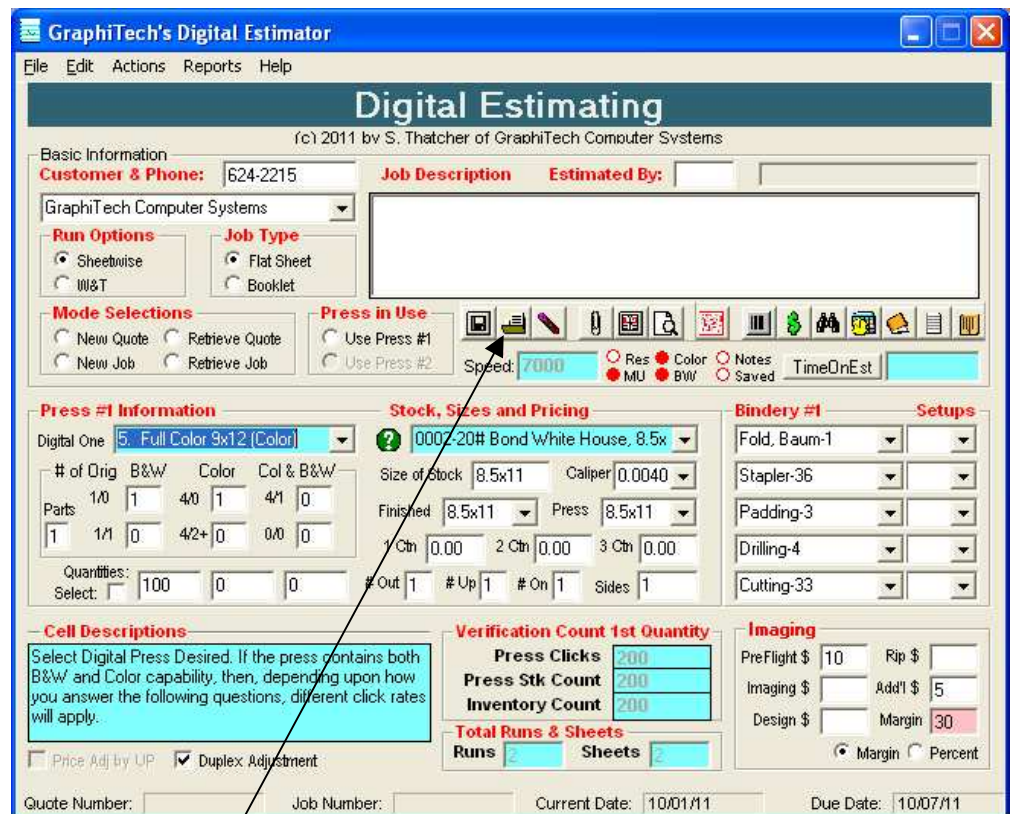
GraphiTech's Digital Estimator

File Edit Actions Reports Help

Digital Estimating

(c) 2011 by S. Thatcher of GraphiTech Computer Systems

Basic Information

Customer & Phone: 624-2215

Job Description

Estimated By:

GraphiTech Computer Systems

Run Options

Sheetwise

W&T

Job Type

Flat Sheet

Booklet

Mode Selections

New Quote

Retrieve Quote

New Job

Retrieve Job

Press in Use

Use Press #1

Use Press #2

Speed: 7000

Res

Color

Notes

MU

BW

Saved

TimeOnEst

Press #1 Information

Digital One 5. Full Color 9x12 (Color)

# of Orig B&W Color Col & B&W

Parts

1/0 1 4/0 1 4/1 0

1 1/1 0 4/2+ 0 0/0 0

Quantities: Select: 100 0 0

Stock, Sizes and Pricing

0002-20# Bond White House, 8.5x

Size of Stock 8.5x11 Caliper 0.0040

Finished 8.5x11 Press 8.5x11

1 Ctn 0.00 2 Ctn 0.00 3 Ctn 0.00

# Out 1 # Up 1 # On 1 Sides 1

Bindery #1

Setups

Fold, Baum-1

Stapler-36

Padding-3

Drilling-4

Cutting-33

Cell Descriptions

Select Digital Press Desired. If the press contains both B&W and Color capability, then, depending upon how you answer the following questions, different click rates will apply.

Verification Count 1st Quantity

Press Clicks 200

Press Stk Count 200

Inventory Count 200

Total Runs & Sheets

Runs 2

Sheets 2

Imaging

PreFlight $ 10

Rip $

Imaging $

Add'l $ 5

Design $

Margin 30

Margin Percent

Price Adj by UP

Duplex Adjustment

Quote Number:

Job Number:

Current Date: 10/01/11

Due Date: 10/07/11